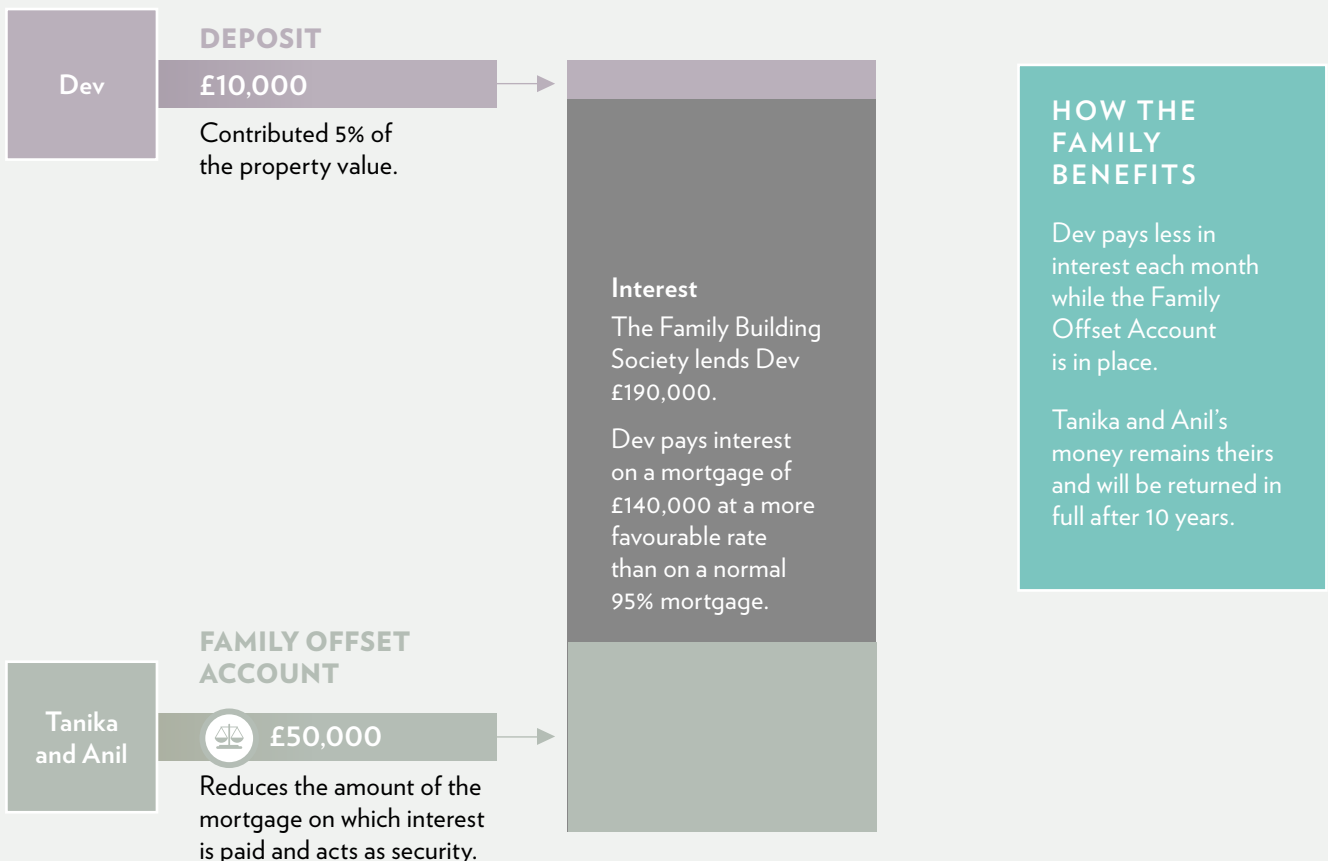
Dev

DEPOSIT

£10,000

Contributed 5% of the property value.

Interest

The Family Building Society lends Dev £190,000.

Dev pays interest on a mortgage of £140,000 at a more favourable rate than on a normal 95% mortgage.

HOW THE FAMILY BENEFITS

Dev pays less in interest each month while the Family Offset Account is in place.

Tanika and Anil's money remains theirs and will be returned in full after 10 years.

Tanika and Anil

FAMILY OFFSET ACCOUNT

£50,000

Reduces the amount of the mortgage on which interest is paid and acts as security.